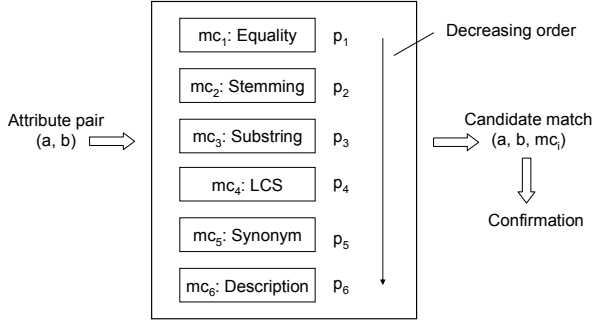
Attribute pair
(a, b)

$mc_1$: Equality $p_1$

$mc_2$: Stemming $p_2$

$mc_3$: Substring $p_3$

$mc_4$: LCS $p_4$

$mc_5$: Synonym $p_5$

$mc_6$: Description $p_6$

Decreasing order

Candidate match
(a, b, $mc_i$)

Confirmation